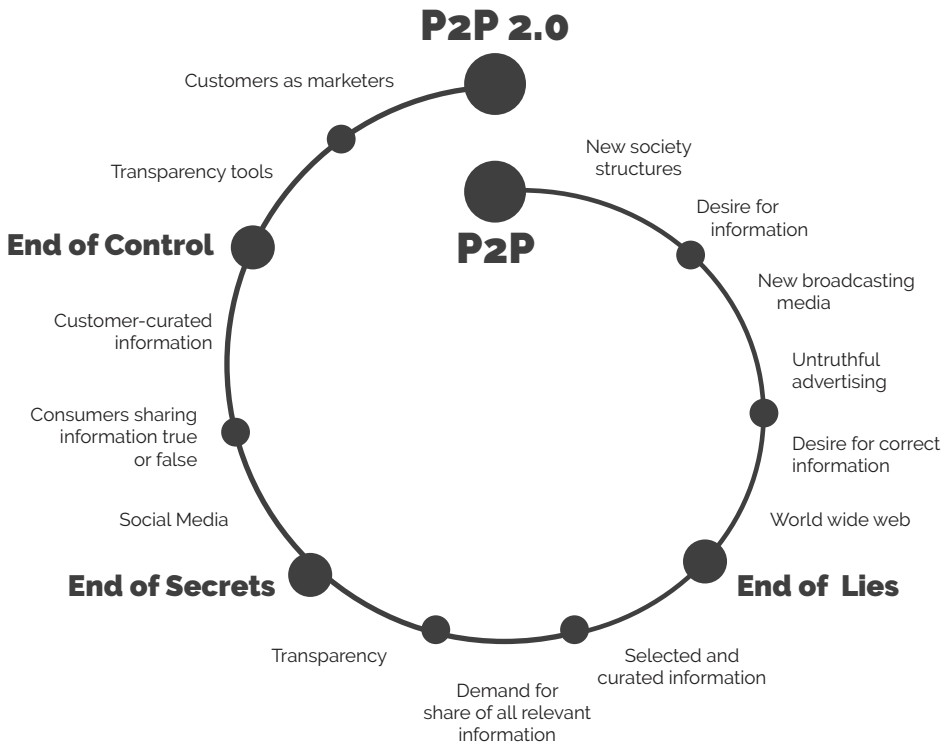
P2P 2.0

Customers as marketers

Transparency tools

End of Control

Customer-curated information

Consumers sharing information true or false

Social Media

End of Secrets

Transparency

Demand for share of all relevant information

Selected and curated information

End of Lies

World wide web

Desire for correct information

Untruthful advertising

New broadcasting media

Desire for information

New society structures

P2P